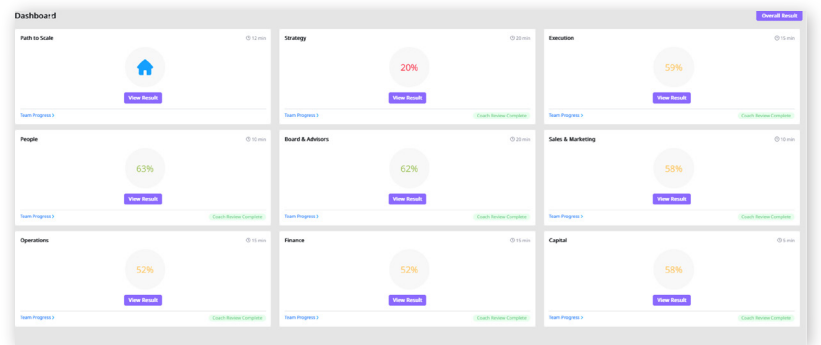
Dashboard

Overall Result

Path to Scale
12 min
View Result
Team Progress >

Strategy
20 min
20%
View Result
Team Progress >
Coach Review Complete

Execution
15 min
59%
View Result
Team Progress >
Coach Review Complete

People
10 min
63%
View Result
Team Progress >
Coach Review Complete

Board & Advisors
20 min
62%
View Result
Team Progress >
Coach Review Complete

Sales & Marketing
10 min
58%
View Result
Team Progress >
Coach Review Complete

Operations
15 min
52%
View Result
Team Progress >
Coach Review Complete

Finance
15 min
52%
View Result
Team Progress >
Coach Review Complete

Capital
6 min
58%
View Result
Team Progress >
Coach Review Complete